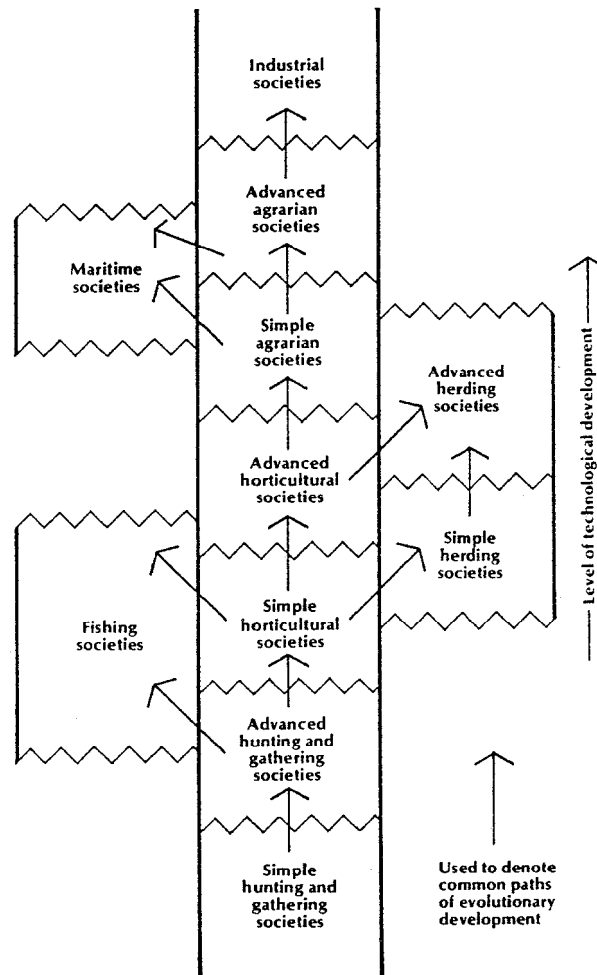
Industrial societies

Advanced agrarian societies

Maritime societies

Simple agrarian societies

Advanced herding societies

Advanced horticultural societies

Simple herding societies

Fishing societies

Simple horticultural societies

Advanced hunting and gathering societies

Simple hunting and gathering societies

Used to denote common paths of evolutionary development

Level of technological development